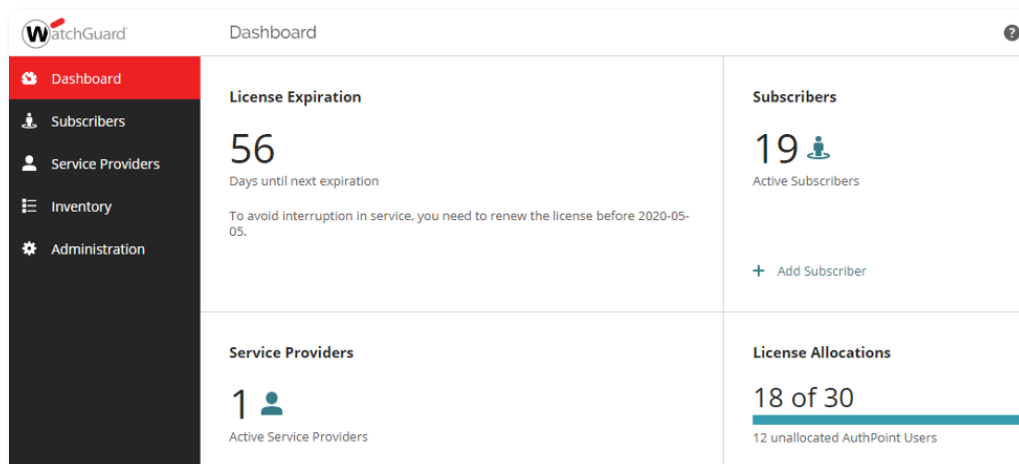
WatchGuard

Dashboard

?

Dashboard
Subscribers
Service Providers
Inventory
Administration

License Expiration

56

Days until next expiration

To avoid interruption in service, you need to renew the license before 2020-05-05.

Subscribers

19

Active Subscribers

+ Add Subscriber

Service Providers

1

Active Service Providers

License Allocations

18 of 30

12 unallocated AuthPoint Users